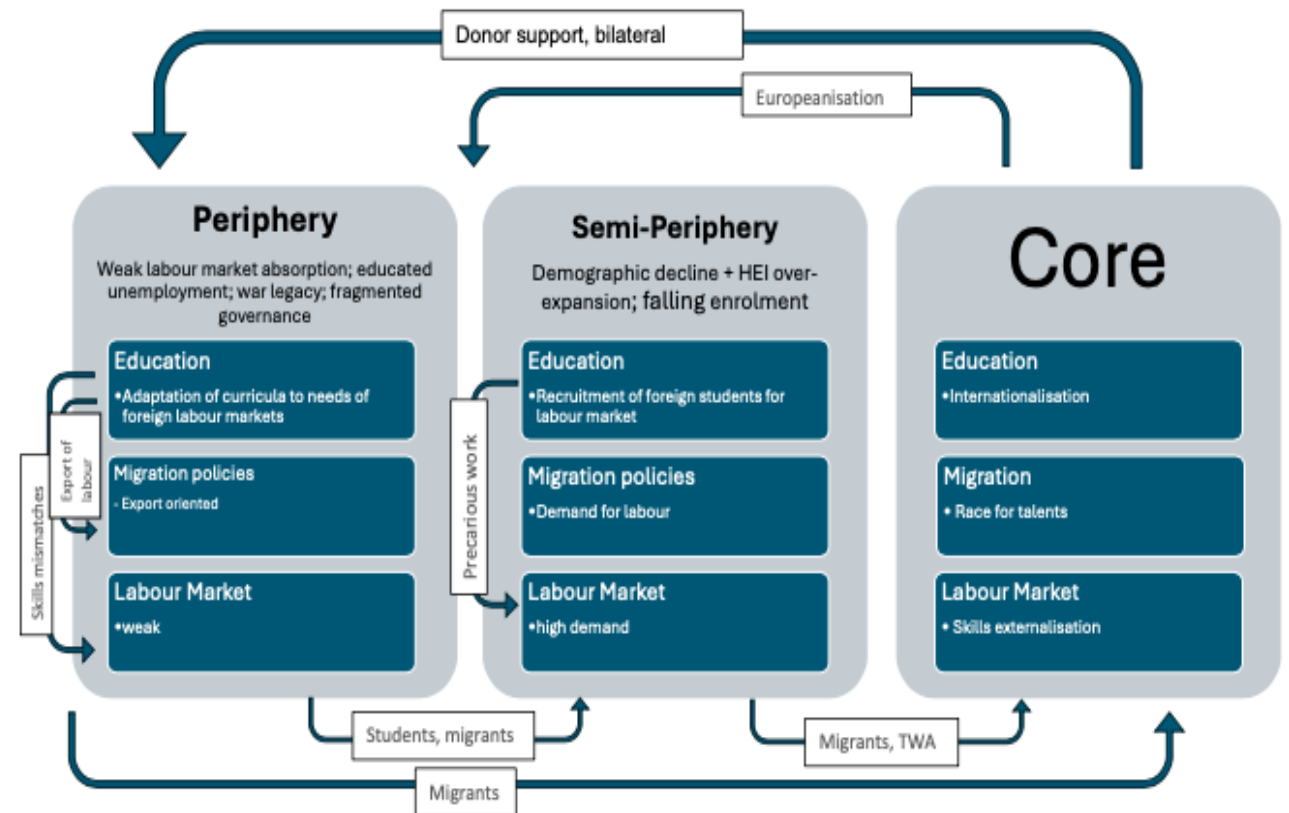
Donor support, bilateral

Europeanisation

Periphery

Weak labour market absorption; educated unemployment; war legacy; fragmented governance

Education
•Adaptation of curricula to needs of foreign labour markets

Migration policies
- Export oriented

Labour Market
•weak

Export of labour

Skills mismatches

Semi-Periphery

Demographic decline + HEI over-expansion; falling enrolment

Education
•Recruitment of foreign students for labour market

Migration policies
•Demand for labour

Labour Market
•high demand

Precarious work

Core

Education
•Internationalisation

Migration
• Race for talents

Labour Market
• Skills externalisation

Students, migrants

Migrants, TWA

Migrants